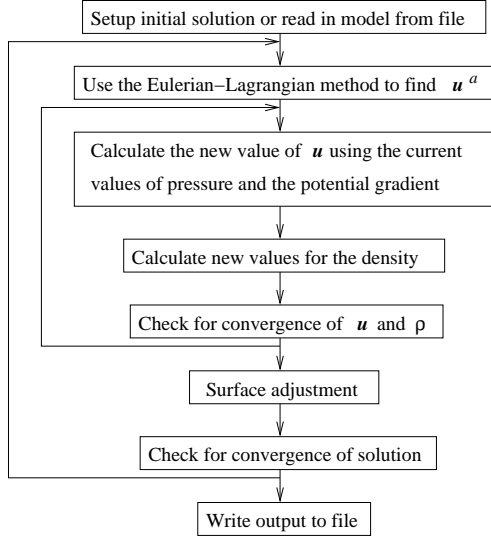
Setup initial solution or read in model from file

Use the Eulerian−Lagrangian method to find $\boldsymbol{u}^a$

Calculate the new value of $\boldsymbol{u}$ using the current values of pressure and the potential gradient

Calculate new values for the density

Check for convergence of $\boldsymbol{u}$ and $\rho$

Surface adjustment

Check for convergence of solution

Write output to file